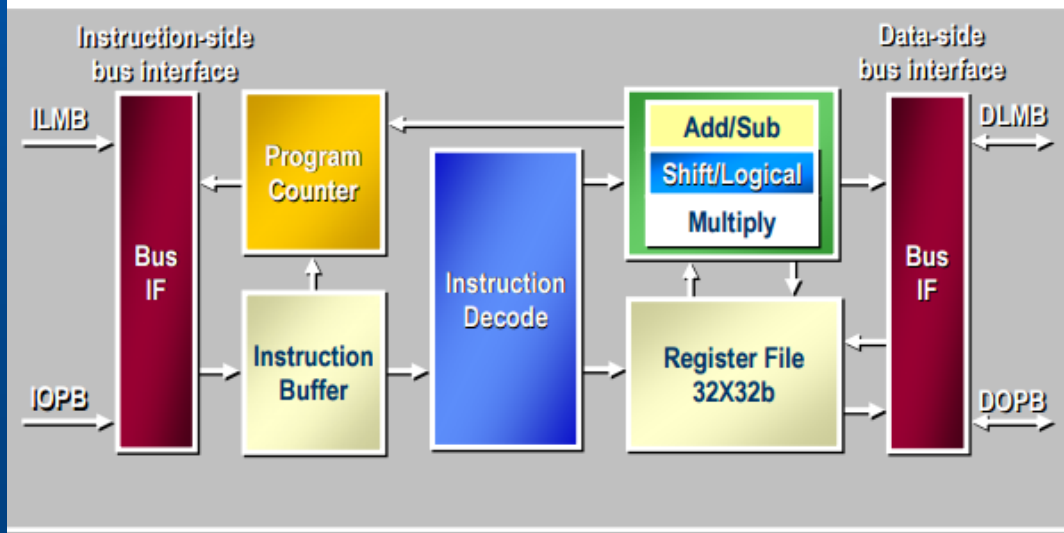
Instruction-side bus interface

ILMB

IOPB

Bus IF

Program Counter

Instruction Buffer

Instruction Decode

Add/Sub

Shift/Logical

Multiply

Register File 32X32b

Data-side bus interface

DLMB

DOPB

Bus IF